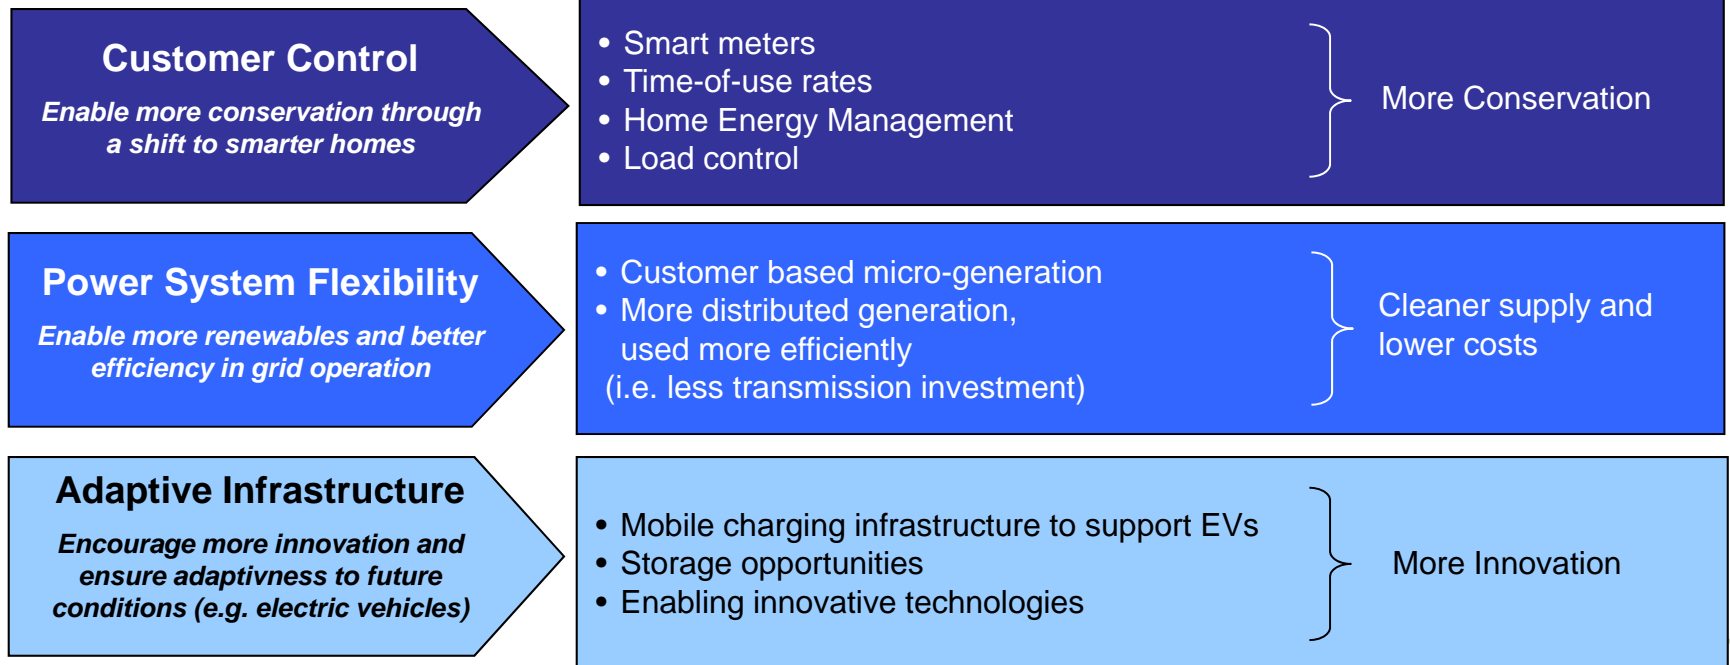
Customer Control

Enable more conservation through a shift to smarter homes

• Smart meters
• Time-of-use rates
• Home Energy Management
• Load control

More Conservation

Power System Flexibility

Enable more renewables and better efficiency in grid operation

• Customer based micro-generation
• More distributed generation, used more efficiently (i.e. less transmission investment)

Cleaner supply and lower costs

Adaptive Infrastructure

Encourage more innovation and ensure adaptivness to future conditions (e.g. electric vehicles)

• Mobile charging infrastructure to support EVs
• Storage opportunities
• Enabling innovative technologies

More Innovation